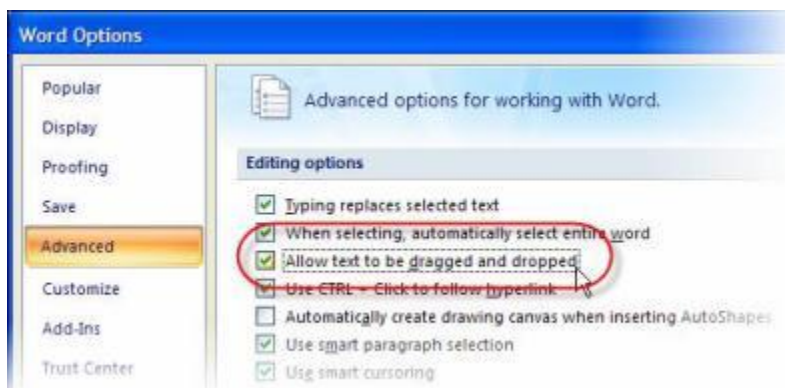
Word Options

Popular
Display
Proofing
Save
Advanced
Customize
Add-Ins
Trust Center

Advanced options for working with Word.

Editing options

Typing replaces selected text
When selecting, automatically select entire word
Allow text to be dragged and dropped
Use CTRL + Click to follow hyperlink
Automatically create drawing canvas when inserting AutoShapes
Use smart paragraph selection
Use smart cursoring